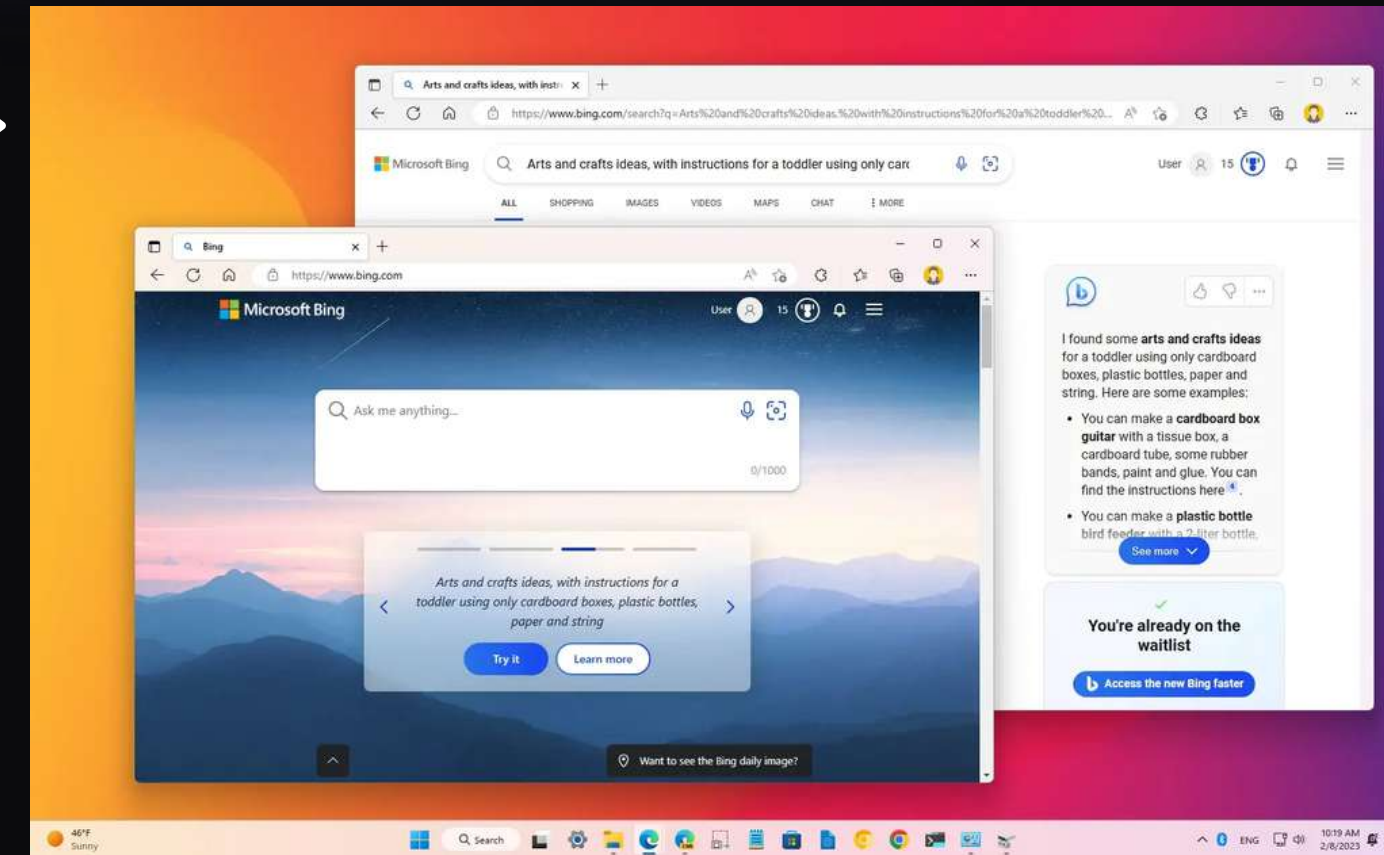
Arts and crafts ideas, with instru

https://www.bing.com/search?q=Arts%20and%20crafts%20ideas.%20with%20instructions%20for%20a%20toddler%20...

Microsoft Bing

Arts and crafts ideas, with instructions for a toddler using only carc

User 15

ALL SHOPPING IMAGES VIDEOS MAPS CHAT ⋮ MORE

I found some **arts and crafts ideas** for a toddler using only cardboard boxes, plastic bottles, paper and string. Here are some examples:

- You can make a **cardboard box guitar** with a tissue box, a cardboard tube, some rubber bands, paint and glue. You can find the instructions here 4.
- You can make a **plastic bottle** bird feeder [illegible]

See more

You're already on the waitlist

Access the new Bing faster

Bing

https://www.bing.com

Microsoft Bing

User 15

Ask me anything...

0/1000

Arts and crafts ideas, with instructions for a toddler using only cardboard boxes, plastic bottles, paper and string

Try it

Learn more

Want to see the Bing daily image?

46°F Sunny

Search

ENG

10:19 AM 2/8/2023